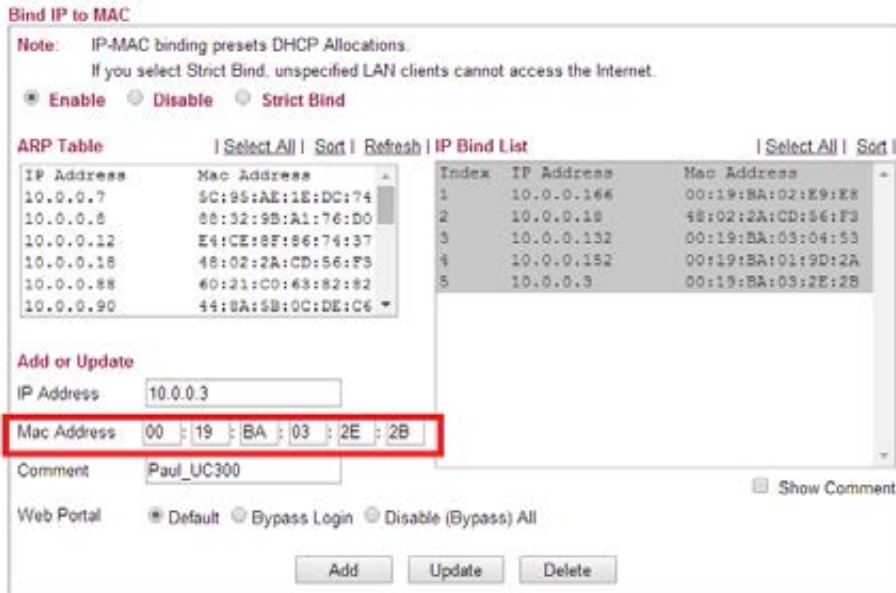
Bind IP to MAC

Note: IP-MAC binding presets DHCP Allocations.
If you select Strict Bind, unspecified LAN clients cannot access the Internet.

Enable Disable Strict Bind

ARP Table | Select All | Sort | Refresh | IP Bind List | Select All | Sort |

| IP Address | Mac Address |
|---|---|
| 10.0.0.7 | 5C:95:AE:1E:DC:74 |
| 10.0.0.8 | 88:32:9B:A1:76:D0 |
| 10.0.0.12 | E4:CE:8F:86:74:37 |
| 10.0.0.18 | 48:02:2A:CD:56:F3 |
| 10.0.0.88 | 60:21:C0:63:82:82 |
| 10.0.0.90 | 44:8A:5B:0C:DE:C6 |

| Index | IP Address | Mac Address |
|---|---|---|
| 1 | 10.0.0.166 | 00:19:BA:02:E9:E8 |
| 2 | 10.0.0.18 | 48:02:2A:CD:56:F3 |
| 3 | 10.0.0.132 | 00:19:BA:03:04:53 |
| 4 | 10.0.0.152 | 00:19:BA:01:9D:2A |
| 5 | 10.0.0.3 | 00:19:BA:03:2E:2B |

Add or Update

IP Address 10.0.0.3

Mac Address 00 : 19 : BA : 03 : 2E : 2B

Comment Paul_UC300

Show Comment

Web Portal Default Bypass Login Disable (Bypass) All

Add Update Delete